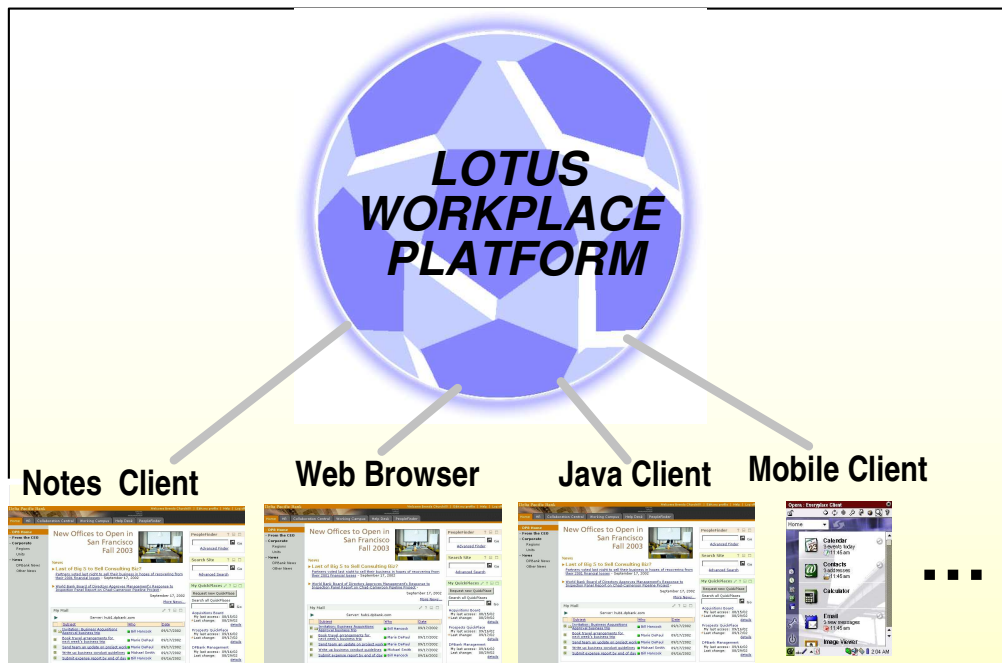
LOTUS WORKPLACE PLATFORM

Notes Client

Web Browser

Java Client

Mobile Client

New Offices to Open in San Francisco Fall 2003

New Offices to Open in San Francisco Fall 2003

New Offices to Open in San Francisco Fall 2003

Home

Calendar

Contacts

Calculator

Email

Image viewer

...